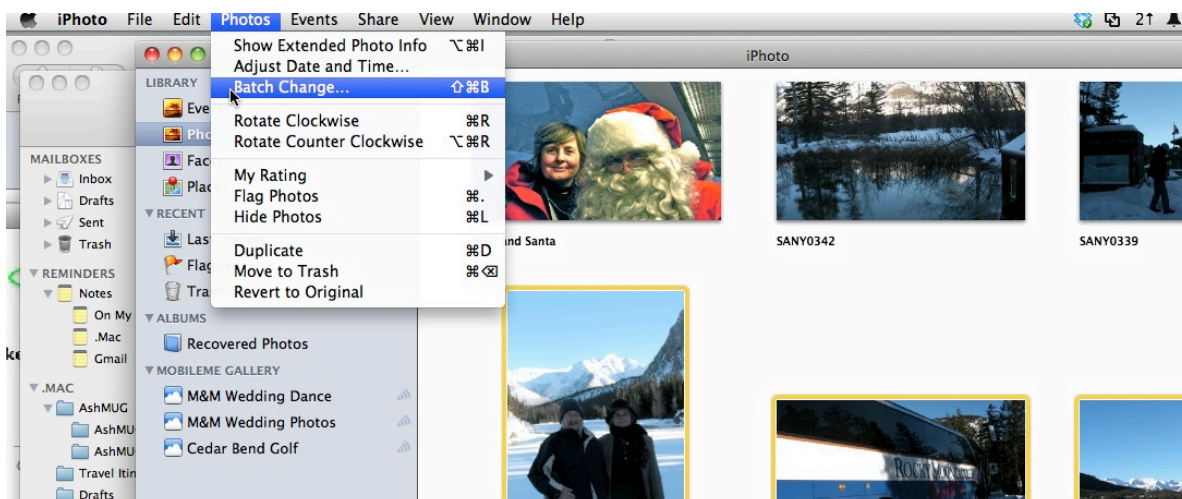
iPhoto File Edit Photos Events Share View Window Help

2↑

Show Extended Photo Info ⌥⌘I
Adjust Date and Time...
Batch Change... ⇧⌘B
Rotate Clockwise ⌘R
Rotate Counter Clockwise ⌥⌘R
My Rating
Flag Photos ⌘.
Hide Photos ⌘L
Duplicate ⌘D
Move to Trash ⌘⌫
Revert to Original

iPhoto

LIBRARY
Eve
Pho
Fac
Plac
RECENT
Las
Flag
Tra
ALBUMS
Recovered Photos
MOBILEME GALLERY
M&M Wedding Dance
M&M Wedding Photos
Cedar Bend Golf

MAILBOXES
Inbox
Drafts
Sent
Trash
REMINDERS
Notes
On My
.Mac
Gmail
.MAC
AshMUG
AshMU
AshMU
Travel Itin
Drafts

ke

nd Santa
SANY0342
SANY0339

ROCKY MOU